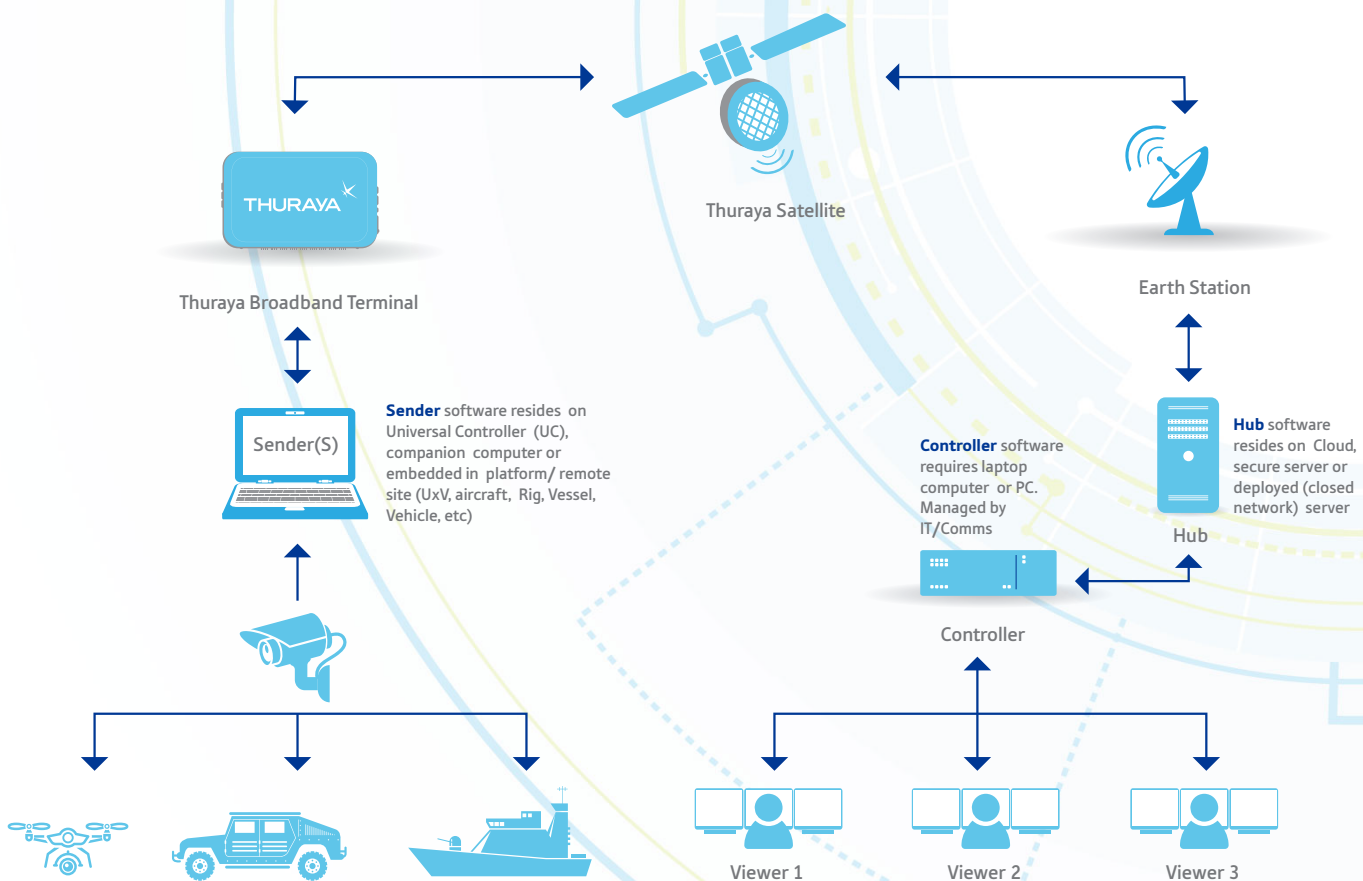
Thuraya Satellite

THURAYA

Thuraya Broadband Terminal

Earth Station

Sender(S)

**Sender** software resides on Universal Controller (UC), companion computer or embedded in platform/ remote site (UxV, aircraft, Rig, Vessel, Vehicle, etc)

**Controller** software requires laptop computer or PC. Managed by IT/Comms

**Hub** software resides on Cloud, secure server or deployed (closed network) server

Hub

Controller

Viewer 1

Viewer 2

Viewer 3